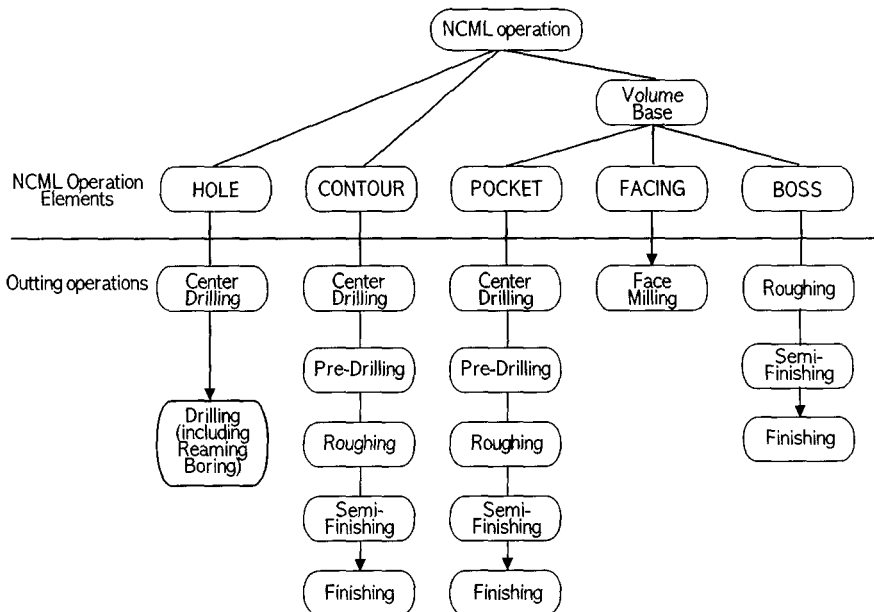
NCML operation

Volume Base

NCML Operation Elements

HOLE

CONTOUR

POCKET

FACING

BOSS

Outting operations

Center Drilling

Drilling (including Reaming Boring)

Center Drilling

Pre-Drilling

Roughing

Semi-Finishing

Finishing

Center Drilling

Pre-Drilling

Roughing

Semi-Finishing

Finishing

Face Milling

Roughing

Semi-Finishing

Finishing